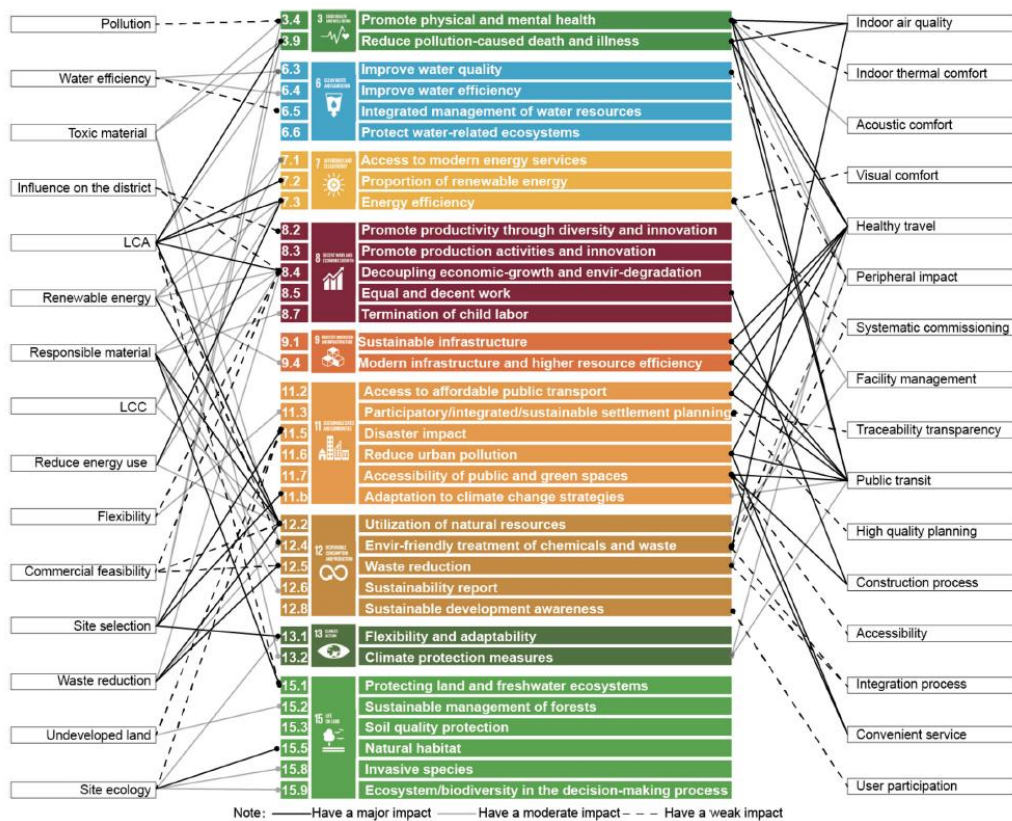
Pollution
Water efficiency
Toxic material
Influence on the district
LCA
Renewable energy
Responsible material
LCC
Reduce energy use
Flexibility
Commercial feasibility
Site selection
Waste reduction
Undeveloped land
Site ecology

3.4 3 GOOD HEALTH AND WELL-BEING Promote physical and mental health
3.9 Reduce pollution-caused death and illness
6.3 6 CLEAN WATER AND SANITATION Improve water quality
6.4 Improve water efficiency
6.5 Integrated management of water resources
6.6 Protect water-related ecosystems
7.1 7 AFFORDABLE AND CLEAN ENERGY Access to modern energy services
7.2 Proportion of renewable energy
7.3 Energy efficiency
8.2 8 DECENT WORK AND ECONOMIC GROWTH Promote productivity through diversity and innovation
8.3 Promote production activities and innovation
8.4 Decoupling economic-growth and envir-degradation
8.5 Equal and decent work
8.7 Termination of child labor
9.1 9 INDUSTRY, INNOVATION AND INFRASTRUCTURE Sustainable infrastructure
9.4 Modern infrastructure and higher resource efficiency
11.2 11 SUSTAINABLE CITIES AND COMMUNITIES Access to affordable public transport
11.3 Participatory/integrated/sustainable settlement planning
11.5 Disaster impact
11.6 Reduce urban pollution
11.7 Accessibility of public and green spaces
11.b Adaptation to climate change strategies
12.2 12 RESPONSIBLE CONSUMPTION AND PRODUCTION Utilization of natural resources
12.4 Envir-friendly treatment of chemicals and waste
12.5 Waste reduction
12.6 Sustainability report
12.8 Sustainable development awareness
13.1 13 CLIMATE ACTION Flexibility and adaptability
13.2 Climate protection measures
15.1 15 LIFE ON LAND Protecting land and freshwater ecosystems
15.2 Sustainable management of forests
15.3 Soil quality protection
15.5 Natural habitat
15.8 Invasive species
15.9 Ecosystem/biodiversity in the decision-making process

Indoor air quality
Indoor thermal comfort
Acoustic comfort
Visual comfort
Healthy travel
Peripheral impact
Systematic commissioning
Facility management
Traceability transparency
Public transit
High quality planning
Construction process
Accessibility
Integration process
Convenient service
User participation

Note: Have a major impact Have a moderate impact Have a weak impact